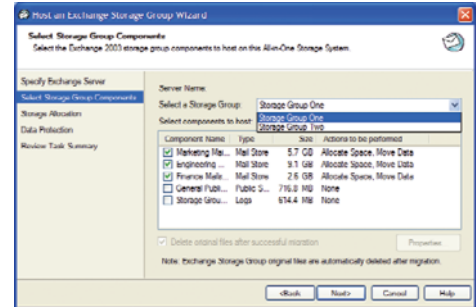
Host an Exchange Storage Group Wizard

Select Storage Group Components
Select the Exchange 2003 storage group components to host on this All-in-One Storage System.

Specify Exchange Server
Select Storage Group Components
Storage Allocation
Data Protection
Review Task Summary

Server Name:
Select a Storage Group: Storage Group One
Storage Group One
Storage Group Two
Select components to host:

| Component Name | Type | Size | Actions to be performed |
|---|---|---|---|
| Marketing Mai... | Mail Store | 5.7 GB | Allocate Space, Move Data |
| Engineering ... | Mail Store | 9.1 GB | Allocate Space, Move Data |
| Finance Mailb... | Mail Store | 2.6 GB | Allocate Space, Move Data |
| General Publi... | Public S... | 716.0 MB | None |
| Storage Grou... | Logs | 614.4 MB | None |

Delete original files after successful migration
Properties

Note: Exchange Storage Group original files are automatically deleted after migration.

<Back Next> Cancel Help